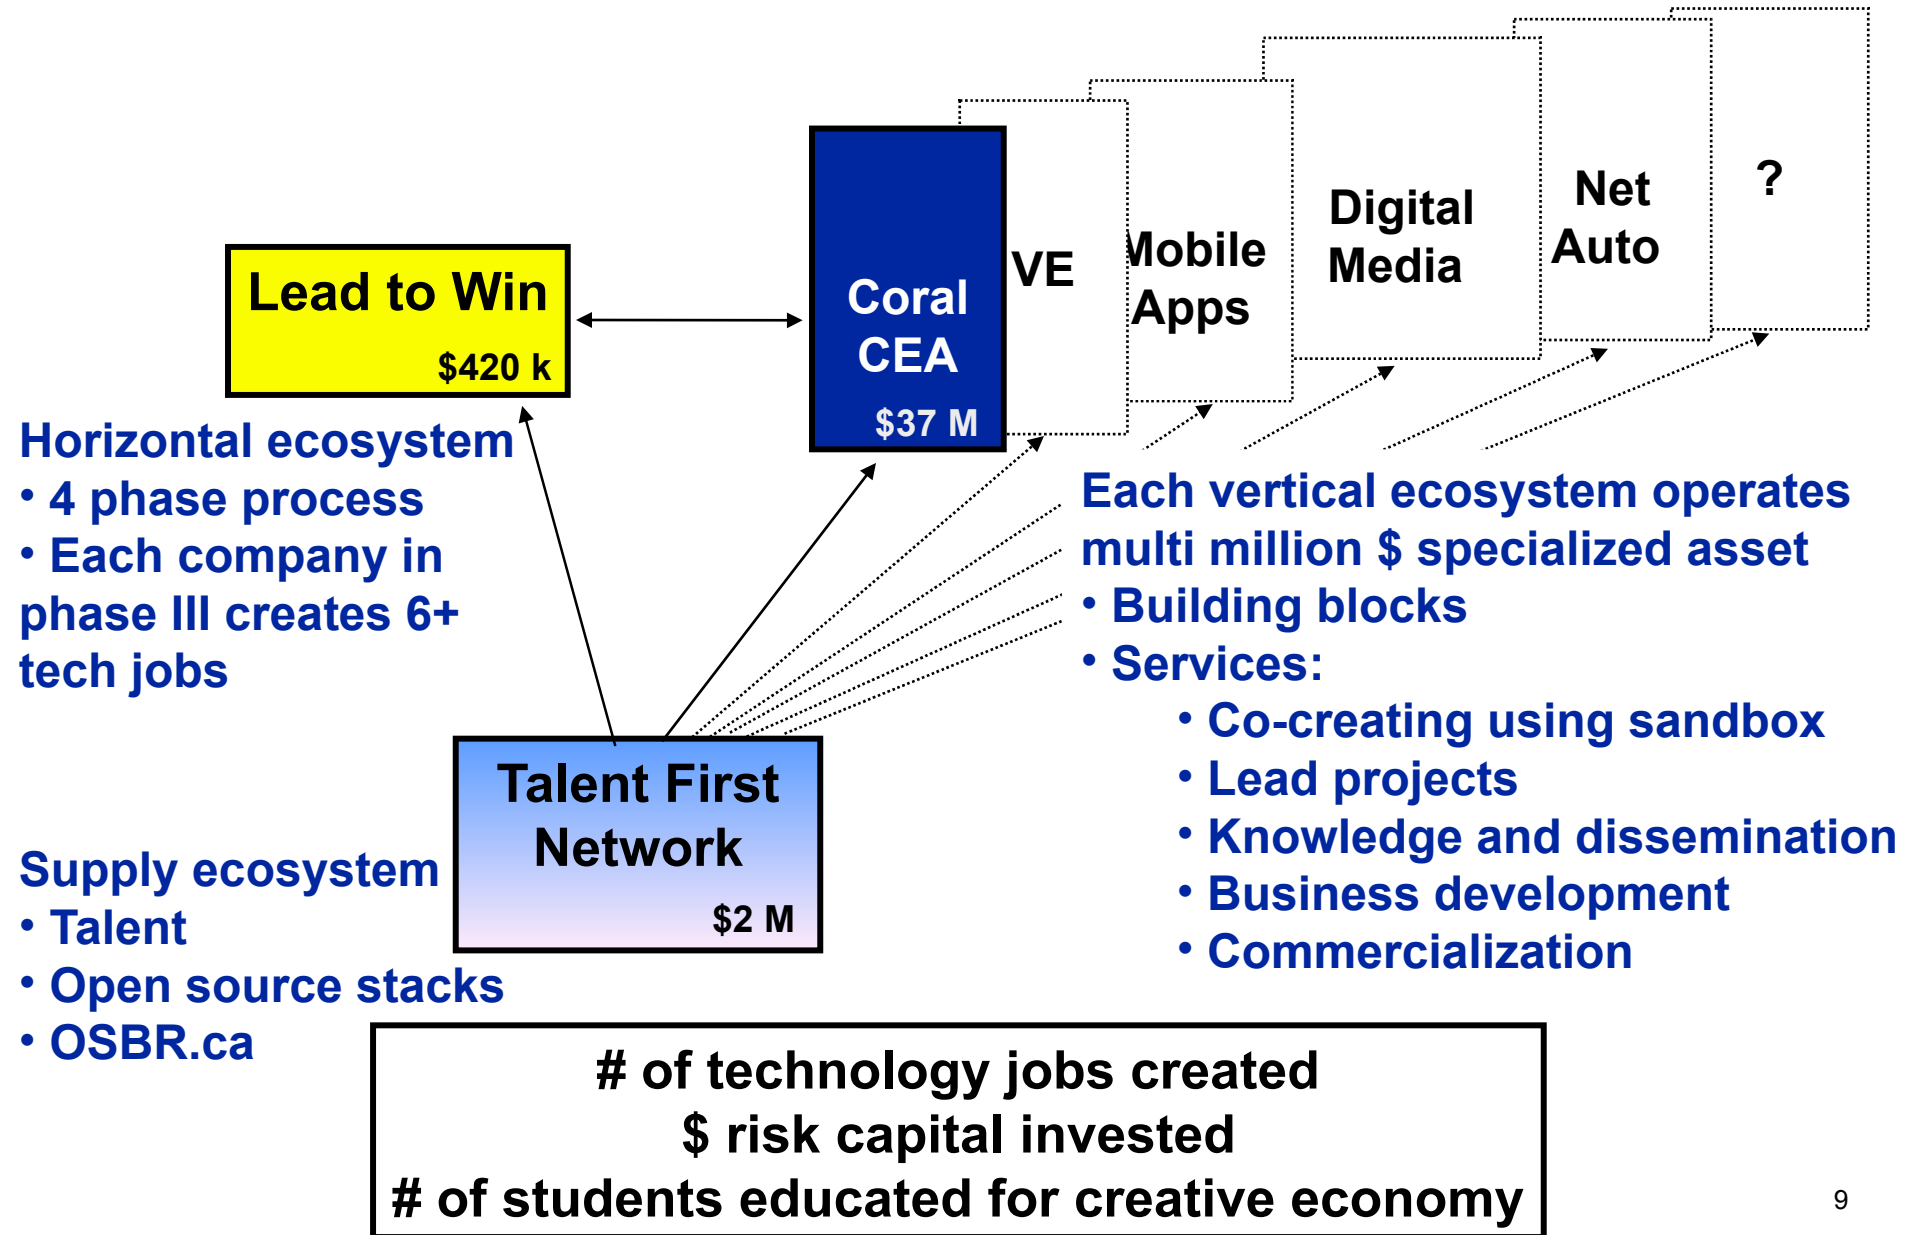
Lead to Win
$420 k

Coral CEA
$37 M

VE

Mobile Apps

Digital Media

Net Auto

?

Horizontal ecosystem
• 4 phase process
• Each company in phase III creates 6+ tech jobs

Each vertical ecosystem operates multi million $ specialized asset
• Building blocks
• Services:
• Co-creating using sandbox
• Lead projects
• Knowledge and dissemination
• Business development
• Commercialization

Talent First Network
$2 M

Supply ecosystem
• Talent
• Open source stacks
• OSBR.ca

# of technology jobs created
$ risk capital invested
# of students educated for creative economy

9